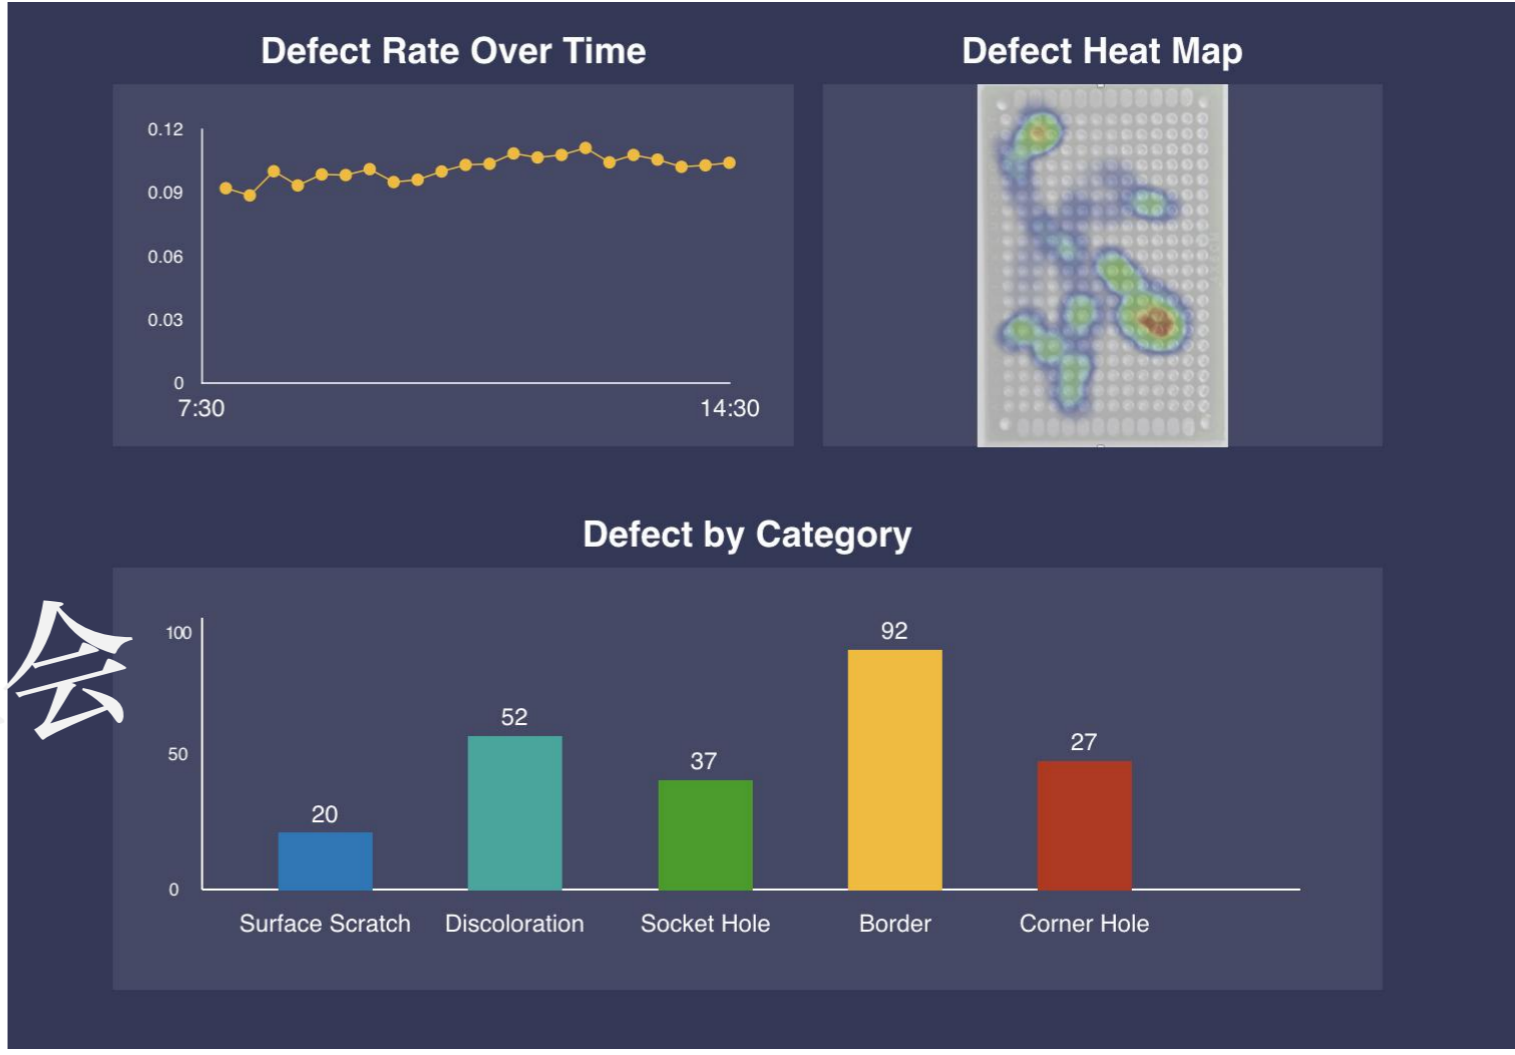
Defect Rate Over Time

0.12
0.09
0.06
0.03
0
7:30
14:30

Defect Heat Map

Defect by Category

会

100
50
0

| Surface Scratch | Discoloration | Socket Hole | Border | Corner Hole |
|---|---|---|---|---|
| 20 | 52 | 37 | 92 | 27 |